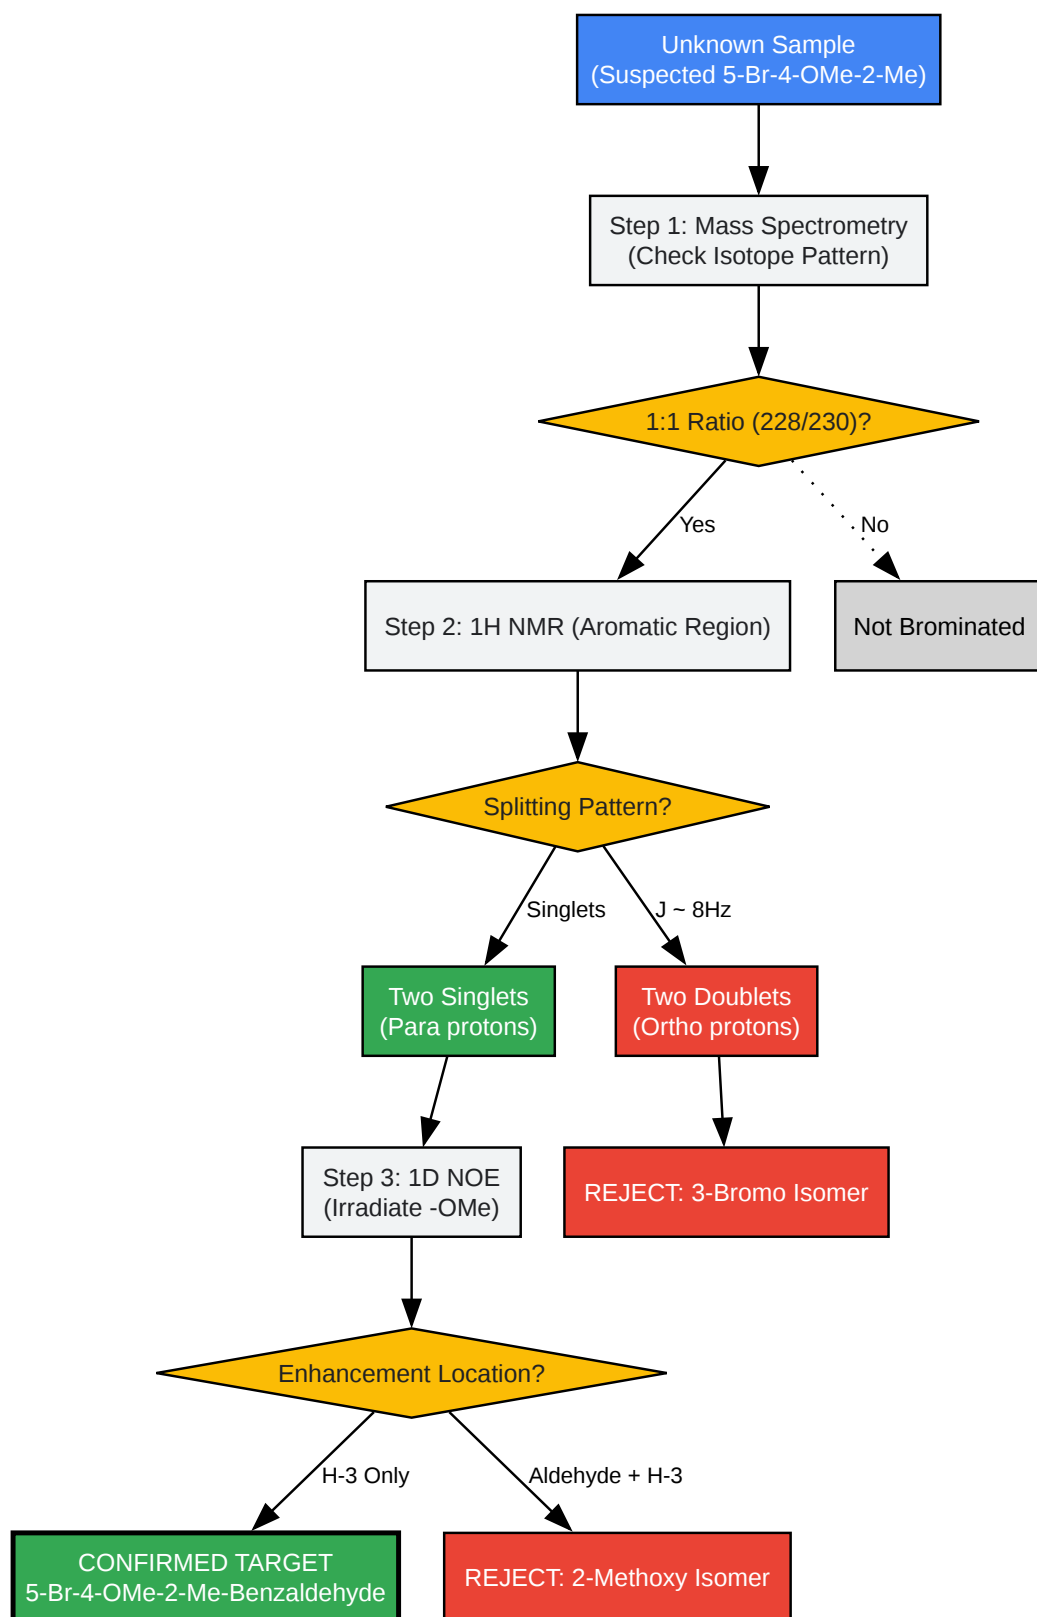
Unknown Sample
(Suspected 5-Br-4-OMe-2-Me)

Step 1: Mass Spectrometry
(Check Isotope Pattern)

1:1 Ratio (228/230)?

Yes

No

Step 2: 1H NMR (Aromatic Region)

Not Brominated

Splitting Pattern?

Singlets

J ~ 8Hz

Two Singlets
(Para protons)

Two Doublets
(Ortho protons)

Step 3: 1D NOE
(Irradiate -OMe)

REJECT: 3-Bromo Isomer

Enhancement Location?

H-3 Only

Aldehyde + H-3

CONFIRMED TARGET
5-Br-4-OMe-2-Me-Benzaldehyde

REJECT: 2-Methoxy Isomer